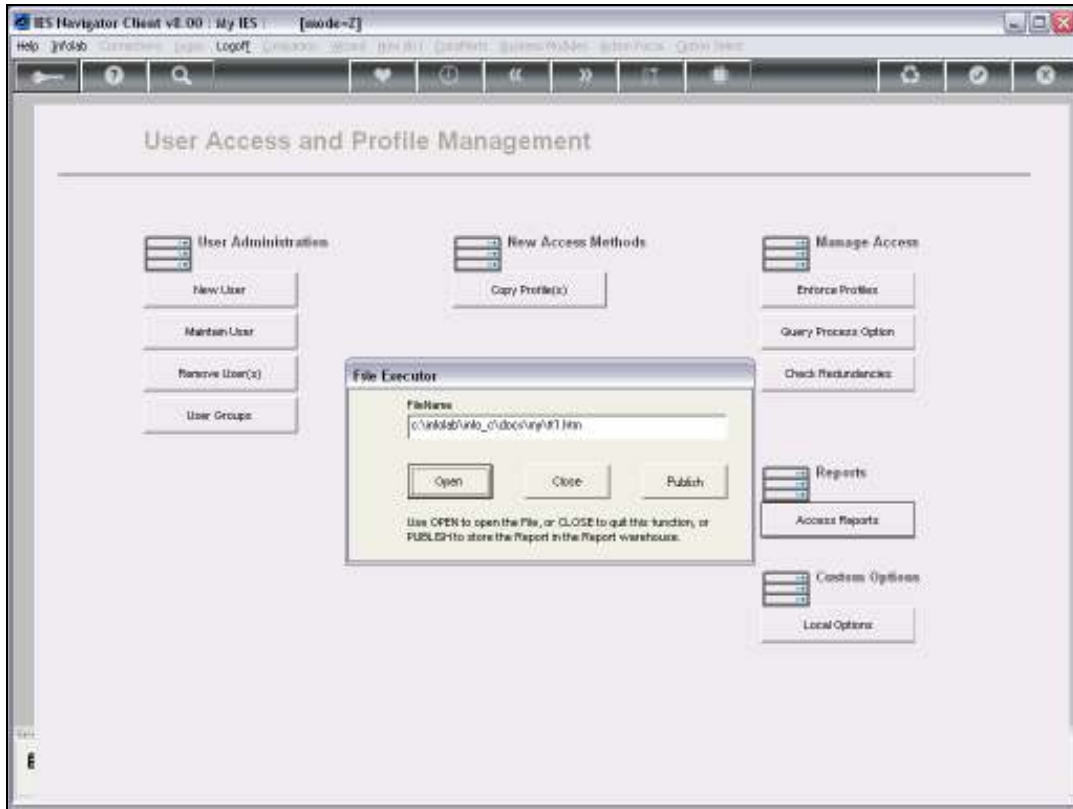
IES Navigator Client v8.00 : My IES [mode=Z]

Help Infolab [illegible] Logoff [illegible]

User Access and Profile Management

User Administration

New User

Maintain User

Remove User(s)

User Groups

New Access Methods

Copy Profile(s)

Manage Access

Enforce Profiles

Query Process Option

Check Redundancies

File Executor

FileName

c:\infolab\info_c\docs\ny\rt1.htm

Open

Close

Publish

Use OPEN to open the File, or CLOSE to quit this function, or PUBLISH to store the Report in the Report warehouse.

Reports

Access Reports

Custom Options

Local Options